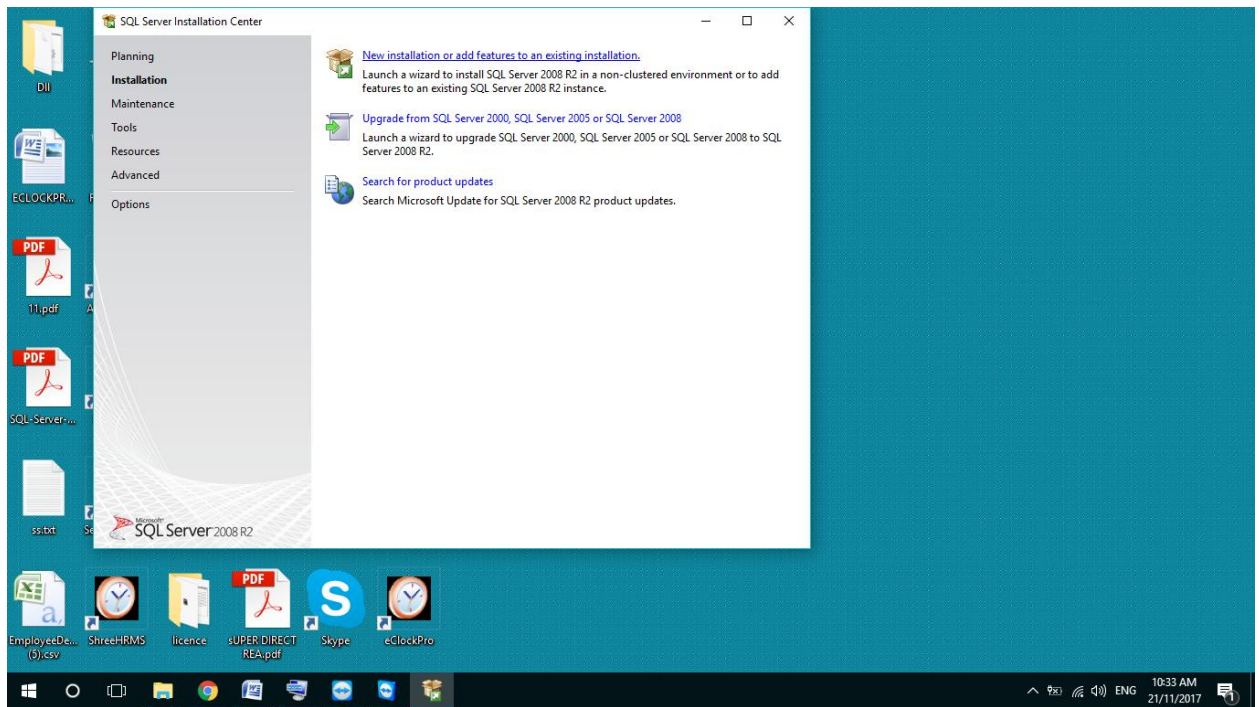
SQL Server Installation Center

Planning
Installation
Maintenance
Tools
Resources
Advanced
Options

New installation or add features to an existing installation.
Launch a wizard to install SQL Server 2008 R2 in a non-clustered environment or to add features to an existing SQL Server 2008 R2 instance.

Upgrade from SQL Server 2000, SQL Server 2005 or SQL Server 2008
Launch a wizard to upgrade SQL Server 2000, SQL Server 2005 or SQL Server 2008 to SQL Server 2008 R2.

Search for product updates
Search Microsoft Update for SQL Server 2008 R2 product updates.

Microsoft SQL Server 2008 R2

Dll
ECLOCKPR...
PDF
11.pdf
PDF
SQL-Server-...
ss.txt
EmployeeDe... (5).csv
ShreeHRMS
licence
PDF
sUPER DIRECT REA.pdf
Skype
eClockPro

ENG
10:33 AM
21/11/2017